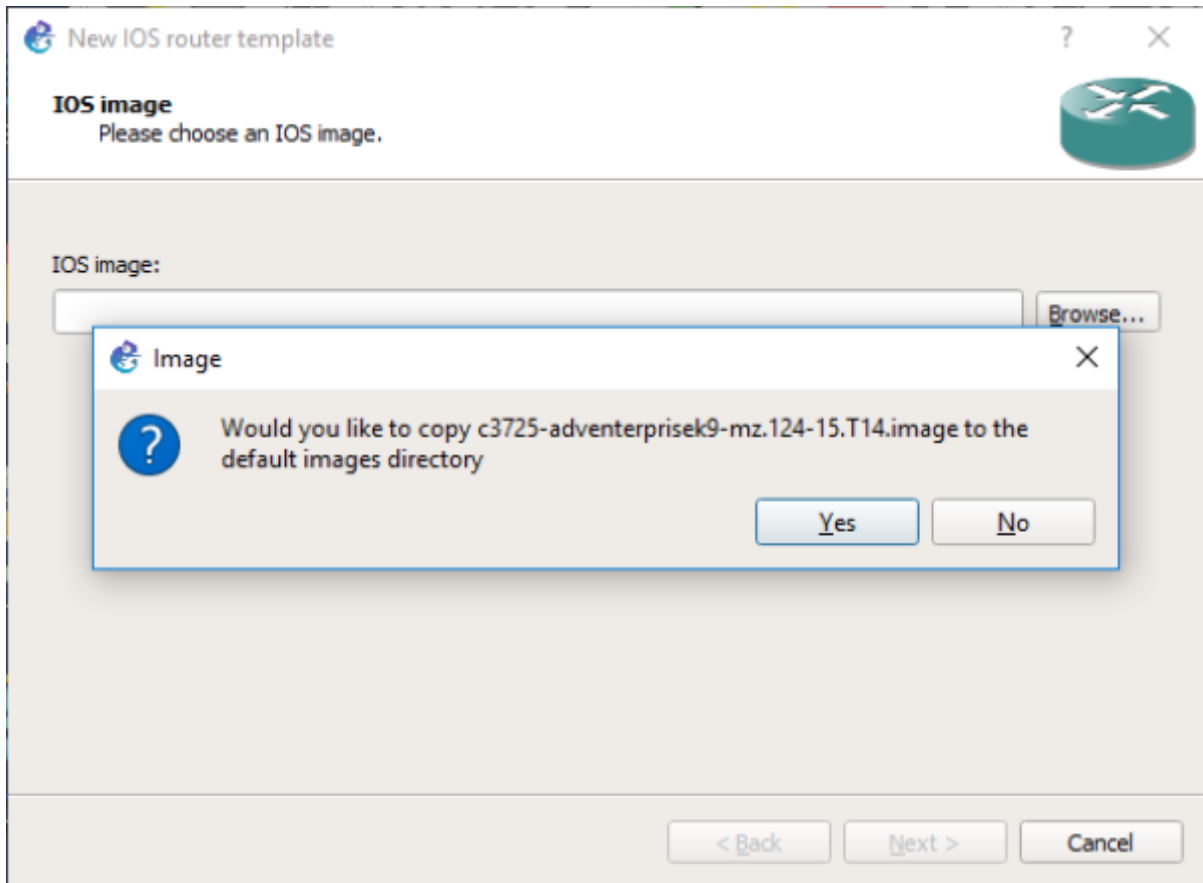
New IOS router template

? ×

IOS image
Please choose an IOS image.

IOS image:

Browse...

Image ×

?

Would you like to copy c3725-adventerprisek9-mz.124-15.T14.image to the default images directory

Yes No

< Back Next > Cancel